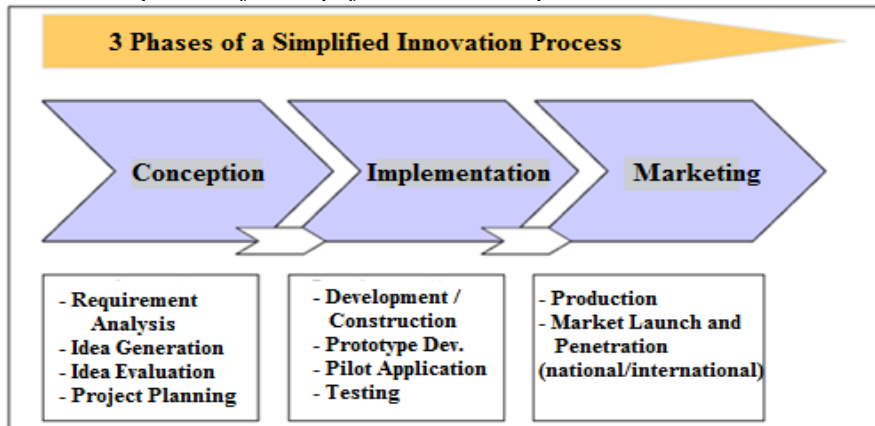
3 Phases of a Simplified Innovation Process

Conception

Implementation

Marketing

- Requirement Analysis
- Idea Generation
- Idea Evaluation
- Project Planning

- Development / Construction
- Prototype Dev.
- Pilot Application
- Testing

- Production
- Market Launch and Penetration (national/international)